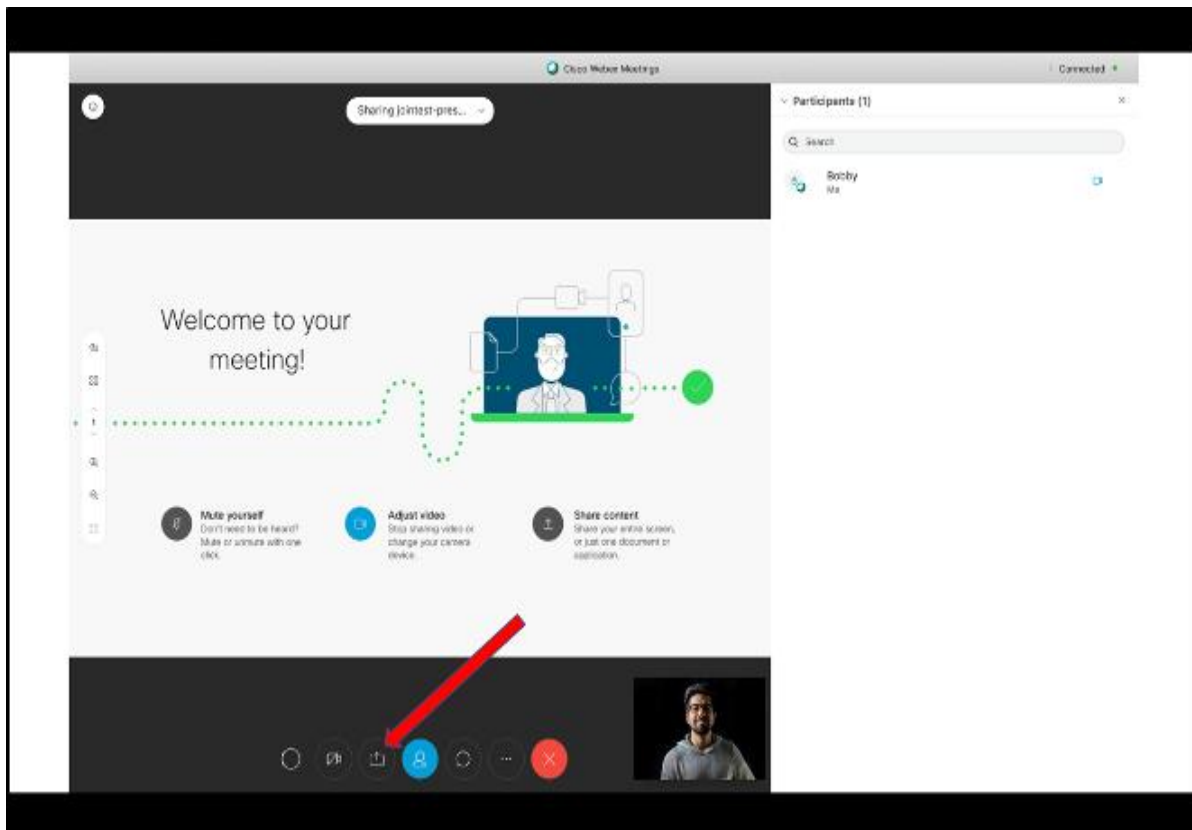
Cisco Webex Meetings

Connected

Sharing jointest-pres...

Participants (1)

Search

Bobby
Me

Welcome to your meeting!

Mute yourself
Don't need to be heard? Mute or unmute with one click.

Adjust video
Stop sharing video or change your camera device.

Share content
Share your entire screen, or just one document or application.